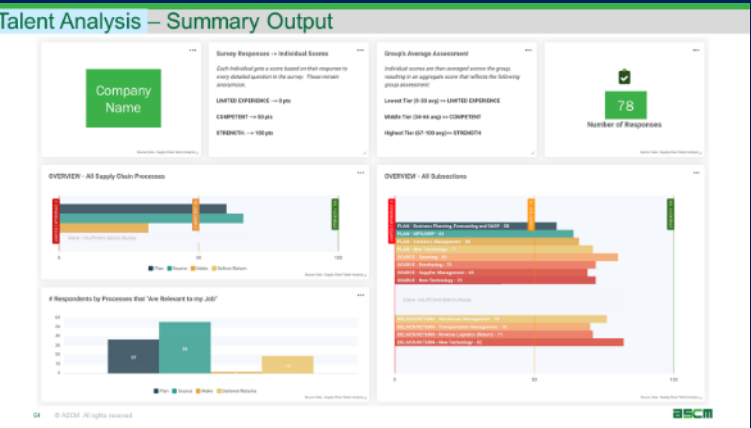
Talent Analysis – Summary Output

Company Name

Survey Responses -> Individual Scores

Each individual gets a score based on their response to every detailed question in the survey. These remain anonymous.

LIMITED EXPERIENCE --> 0 pts

COMPETENT --> 50 pts

STRENGTH --> 100 pts

Group's Average Assessment

Individual scores are then averaged across the group, resulting in an aggregate score that reflects the following group assessment:

Lowest Tier (0-33 avg) => LIMITED EXPERIENCE

Middle Tier (34-66 avg) => COMPETENT

Highest Tier (67-100 avg) => STRENGTH

78

Number of Responses

OVERVIEW - All Supply Chain Processes

0 50 100

Plan Source Make Deliver/Return

OVERVIEW - All Subsections

PLAN - Business Planning, Forecasting and S&OP - 58

PLAN - MPS/MRP - 64

PLAN - Inventory Management - 70

PLAN - New Technology - 71

SOURCE - Sourcing - 83

SOURCE - Purchasing - 72

SOURCE - Supplier Management - 68

SOURCE - New Technology - 72

DELIVER/RETURN - Warehouse Management - 78

DELIVER/RETURN - Transportation Management - 71

DELIVER/RETURN - Reverse Logistics (Return) - 71

DELIVER/RETURN - New Technology - 82

0 50 100

# Respondents by Processes that "Are Relevant to my Job"

40 35 30 25 20 15 10 5 0

Plan Source Make Deliver/Return

64 © ASCM. All rights reserved.

ascm